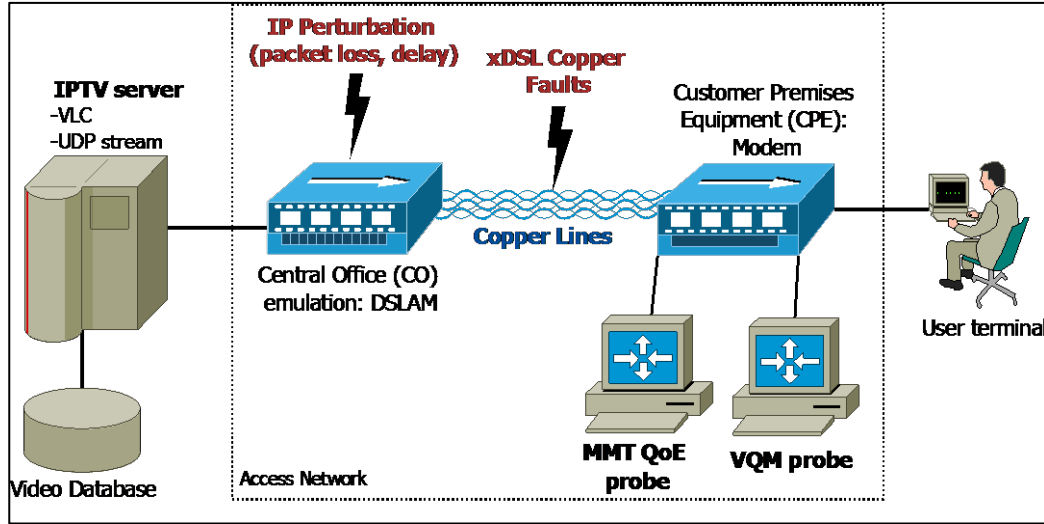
IP Perturbation
(packet loss, delay)

xDSL Copper
Faults

IPTV server
-VLC
-UDP stream

Customer Premises
Equipment (CPE):
Modem

Copper Lines

Central Office (CO)
emulation: DSLAM

User terminal

MMT QoE
probe

VQM probe

Video Database

Access Network